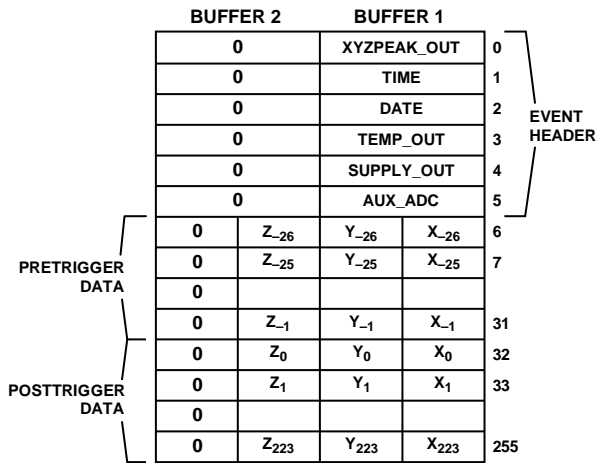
BUFFER 2 BUFFER 1

| | | | | |
|---|---|---|---|---|
| 0 | | XYZPEAK_OUT | | 0 |
| 0 | | TIME | | 1 |
| 0 | | DATE | | 2 |
| 0 | | TEMP_OUT | | 3 |
| 0 | | SUPPLY_OUT | | 4 |
| 0 | | AUX_ADC | | 5 |
| 0 | $Z_{-26}$ | $Y_{-26}$ | $X_{-26}$ | 6 |
| 0 | $Z_{-25}$ | $Y_{-25}$ | $X_{-25}$ | 7 |
| 0 | | | | |
| 0 | $Z_{-1}$ | $Y_{-1}$ | $X_{-1}$ | 31 |
| 0 | $Z_0$ | $Y_0$ | $X_0$ | 32 |
| 0 | $Z_1$ | $Y_1$ | $X_1$ | 33 |
| 0 | | | | |
| 0 | $Z_{223}$ | $Y_{223}$ | $X_{223}$ | 255 |

EVENT HEADER

PRETRIGGER DATA

POSTTRIGGER DATA